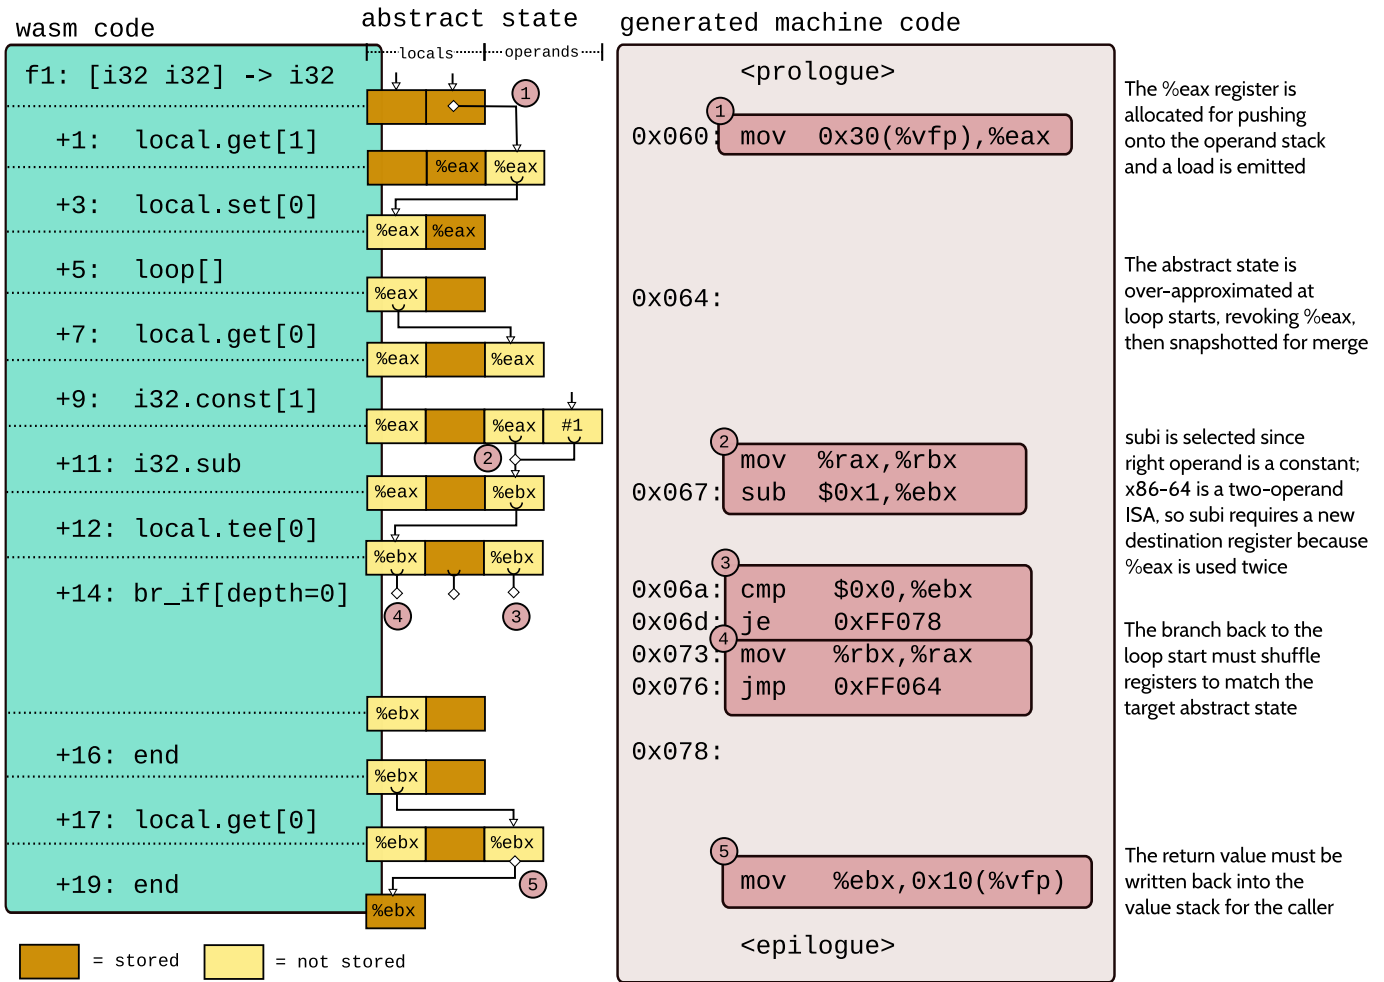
wasm code

f1: [i32 i32] -> i32

+1: local.get[1]

+3: local.set[0]

+5: loop[]

+7: local.get[0]

+9: i32.const[1]

+11: i32.sub

+12: local.tee[0]

+14: br_if[depth=0]

+16: end

+17: local.get[0]

+19: end

abstract state

locals operands

1

%eax %eax

%eax %eax

%eax

%eax %eax

%eax %eax #1

2

%eax %ebx

%ebx %ebx

4 3

%ebx

%ebx

%ebx %ebx

5

%ebx

generated machine code

<prologue>

1

0x060: mov 0x30(%vfp),%eax

0x064:

2

mov %rax,%rbx

0x067: sub $0x1,%ebx

3

0x06a: cmp $0x0,%ebx

0x06d: je 0xFF078

4

0x073: mov %rbx,%rax

0x076: jmp 0xFF064

0x078:

5

mov %ebx,0x10(%vfp)

<epilogue>

The %eax register is allocated for pushing onto the operand stack and a load is emitted

The abstract state is over-approximated at loop starts, revoking %eax, then snapshotted for merge

subi is selected since right operand is a constant; x86-64 is a two-operand ISA, so subi requires a new destination register because %eax is used twice

The branch back to the loop start must shuffle registers to match the target abstract state

The return value must be written back into the value stack for the caller

= stored = not stored